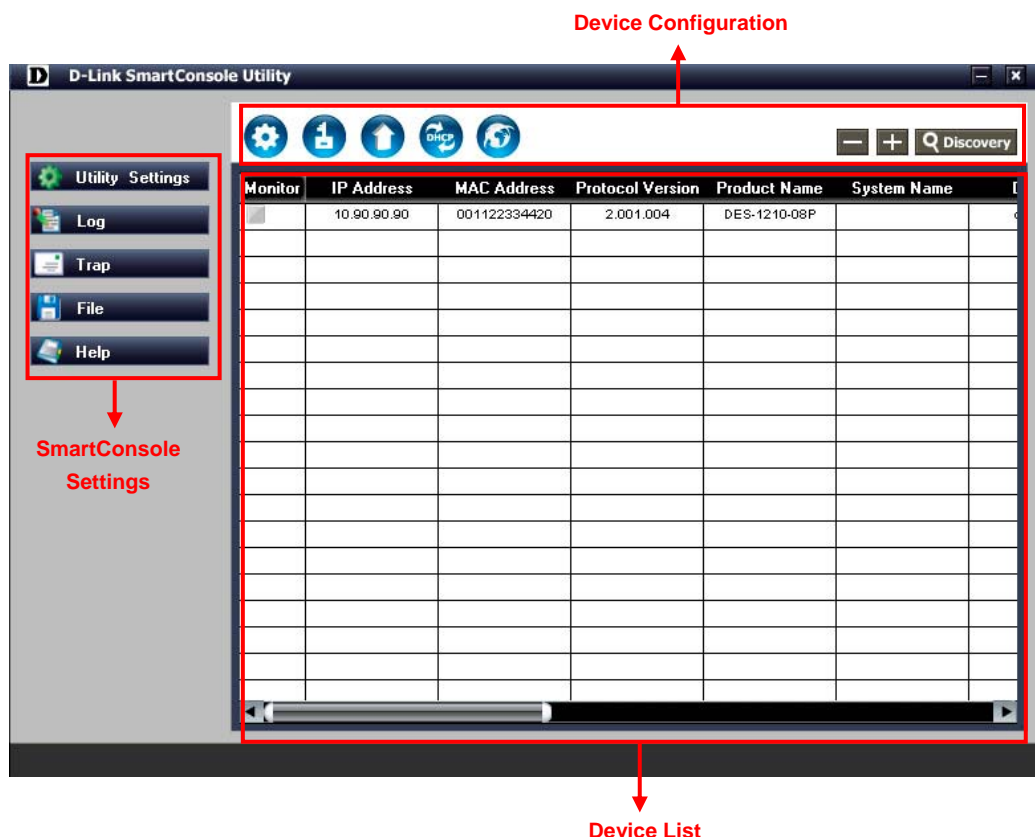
Device Configuration

D D-Link SmartConsole Utility

Utility Settings
Log
Trap
File
Help

SmartConsole Settings

DHCP

Discovery

| Monitor | IP Address | MAC Address | Protocol Version | Product Name | System Name | D |
|---|---|---|---|---|---|---|
| | 10.90.90.90 | 001122334420 | 2.001.004 | DES-1210-08P | | |

Device List